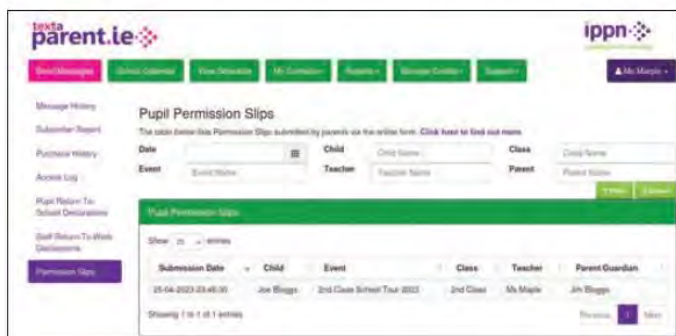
textaparent.ie

ippn

Send Messages | School Calendar | View Schedule | My Contacts | Reports | Manage Credits | Support | Ms Maple

Message History

Subscriber Report

Purchase History

Access Log

Pupil Return To School Declarations

Staff Return To Work Declarations

Permission Slips

Pupil Permission Slips

The table below lists Permission Slips submitted by parents via the online form. Click here to find out more.

Date

Child Child Name

Class Class Name

Event Event Name

Teacher Teacher Name

Parent Parent Name

Filter | Export

Pupil Permission Slips

Show 25 entries

| Submission Date | Child | Event | Class | Teacher | Parent Guardian |
|---|---|---|---|---|---|
| 25-04-2023 23:45:35 | Joe Bloggs | 2nd Class School Tour 2023 | 2nd Class | Ms Maple | Jim Bloggs |

Showing 1 to 1 of 1 entries

Previous 1 Next